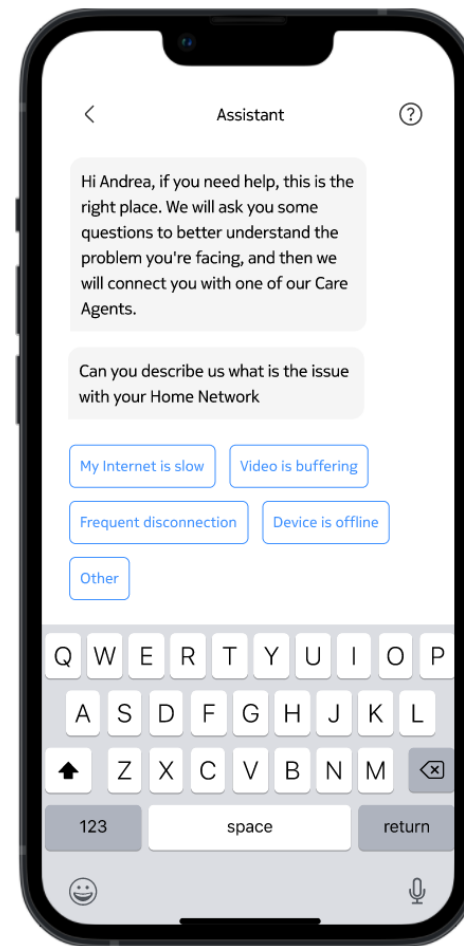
Assistant

Hi Andrea, if you need help, this is the right place. We will ask you some questions to better understand the problem you're facing, and then we will connect you with one of our Care Agents.

Can you describe us what is the issue with your Home Network

My Internet is slow

Video is buffering

Frequent disconnection

Device is offline

Other

Q W E R T Y U I O P
A S D F G H J K L
Z X C V B N M
123
space
return